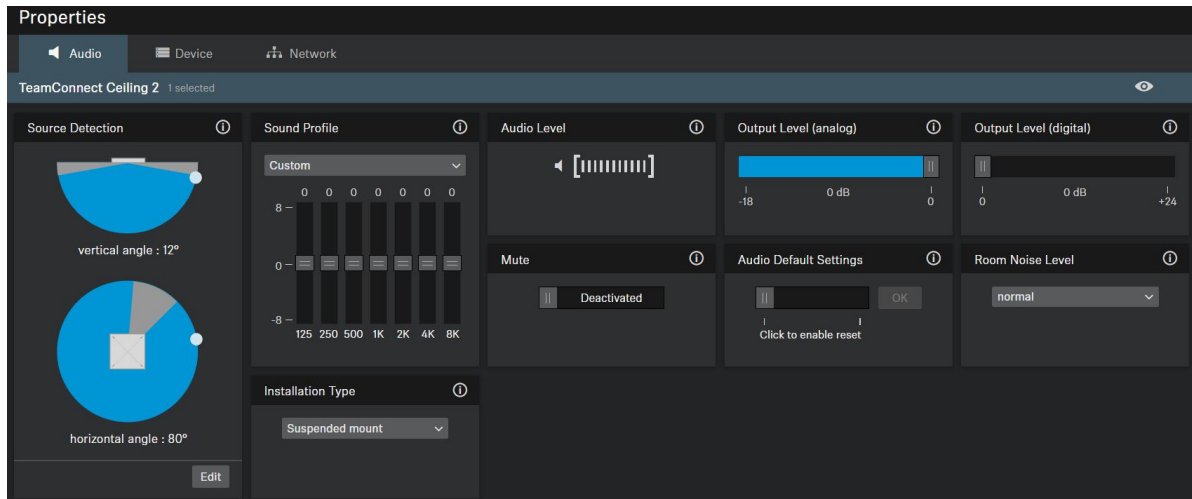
Properties

Audio
Device
Network

TeamConnect Ceiling 2 1 selected

Source Detection

vertical angle : 12°

horizontal angle : 80°

Edit

Sound Profile

Custom

0 0 0 0 0 0 0

8 –

0 –

-8 –

125 250 500 1K 2K 4K 8K

Installation Type

Suspended mount

Audio Level

Mute

Deactivated

Output Level (analog)

-18 0 dB 0

Audio Default Settings

OK

Click to enable reset

Output Level (digital)

0 0 dB +24

Room Noise Level

normal